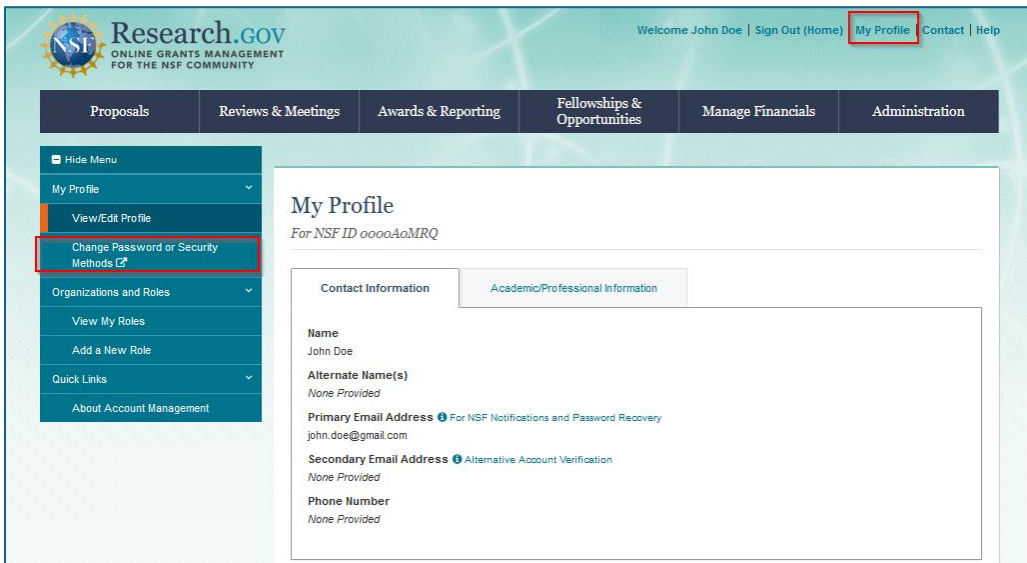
NSF Research.GOV
ONLINE GRANTS MANAGEMENT FOR THE NSF COMMUNITY

Welcome John Doe | Sign Out (Home) | My Profile | Contact | Help

Proposals | Reviews & Meetings | Awards & Reporting | Fellowships & Opportunities | Manage Financials | Administration

Hide Menu
My Profile
View/Edit Profile
Change Password or Security Methods
Organizations and Roles
View My Roles
Add a New Role
Quick Links
About Account Management

My Profile
For NSF ID 0000A0MRQ

Contact Information
Academic/Professional Information

Name
John Doe
Alternate Name(s)
None Provided
Primary Email Address For NSF Notifications and Password Recovery
john.doe@gmail.com
Secondary Email Address Alternative Account Verification
None Provided
Phone Number
None Provided